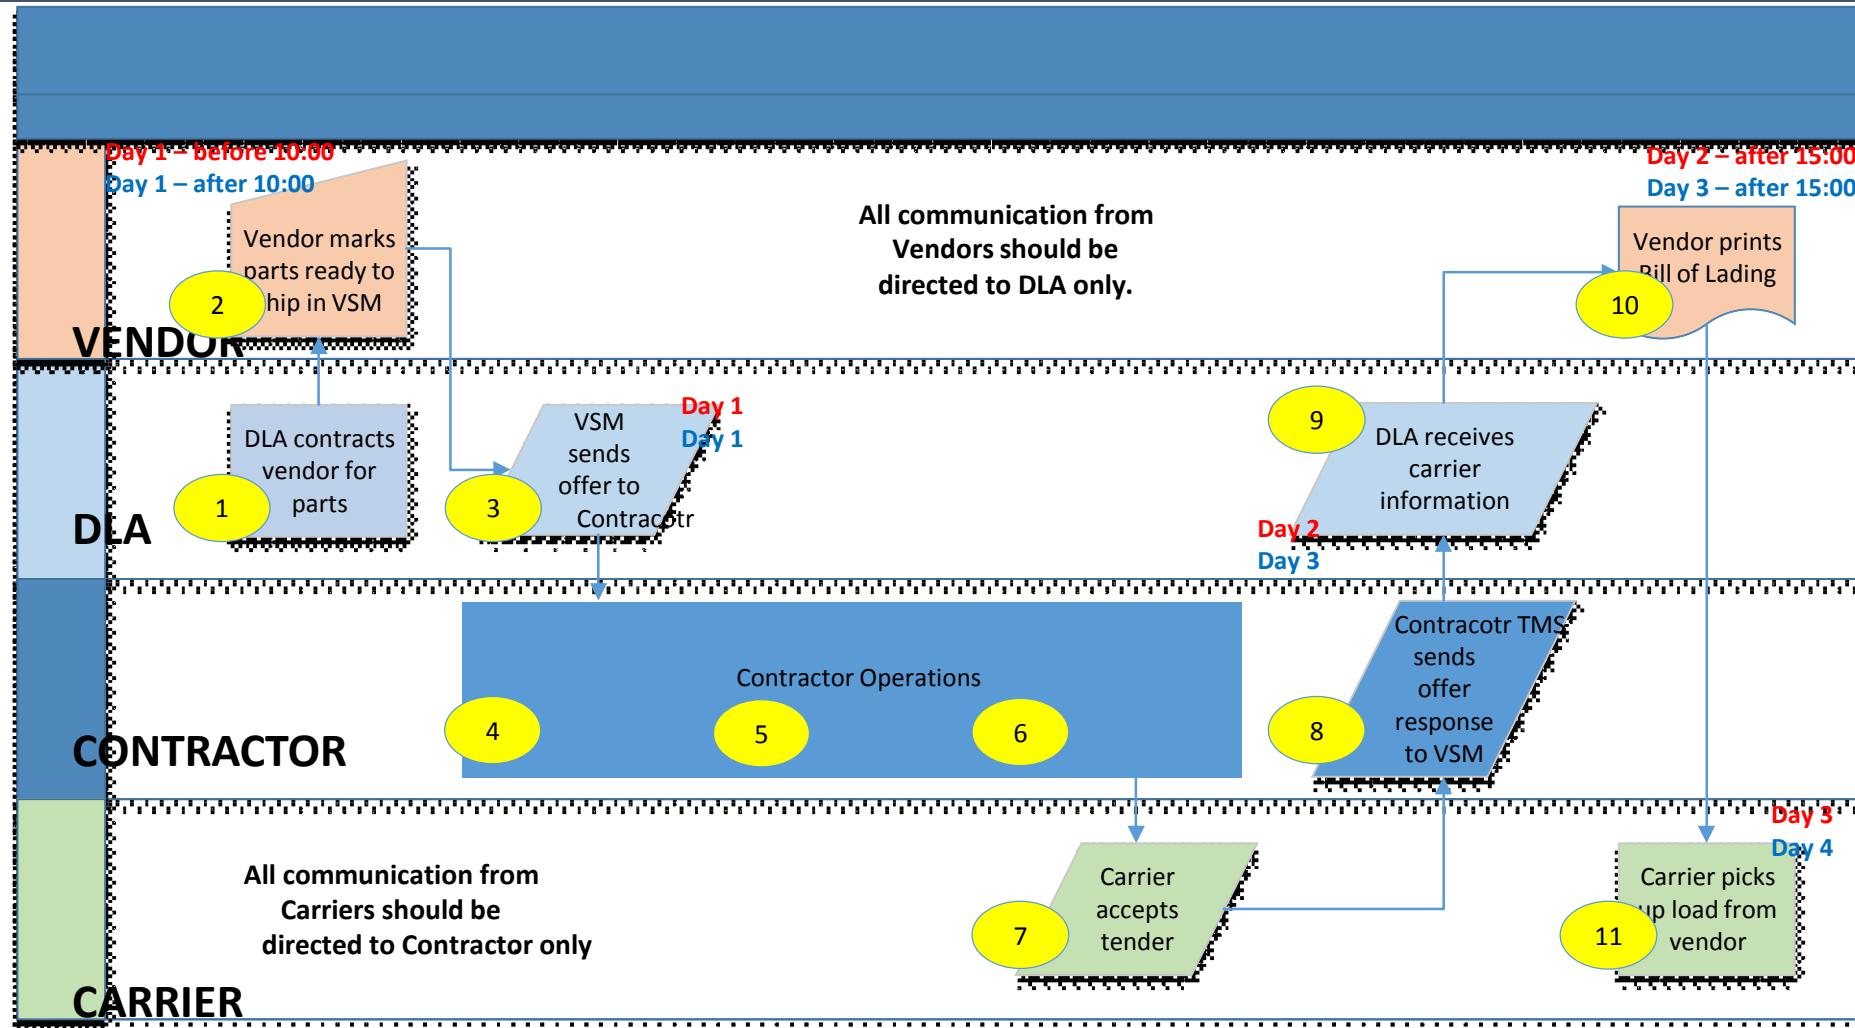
Day 1 – before 10:00
Day 1 – after 10:00

Vendor marks parts ready to ship in VSM

2

VENDOR

All communication from Vendors should be directed to DLA only.

Day 2 – after 15:00
Day 3 – after 15:00

Vendor prints Bill of Lading

10

DLA contracts vendor for parts

1

DLA

VSM sends offer to Contracotr

3

Day 1
Day 1

9

DLA receives carrier information

Day 2
Day 3

Contractor Operations

4

5

6

CONTRACTOR

Contracotr TMS sends offer response to VSM

8

All communication from Carriers should be directed to Contractor only

Carrier accepts tender

7

Day 3
Day 4

Carrier picks up load from vendor

11

CARRIER